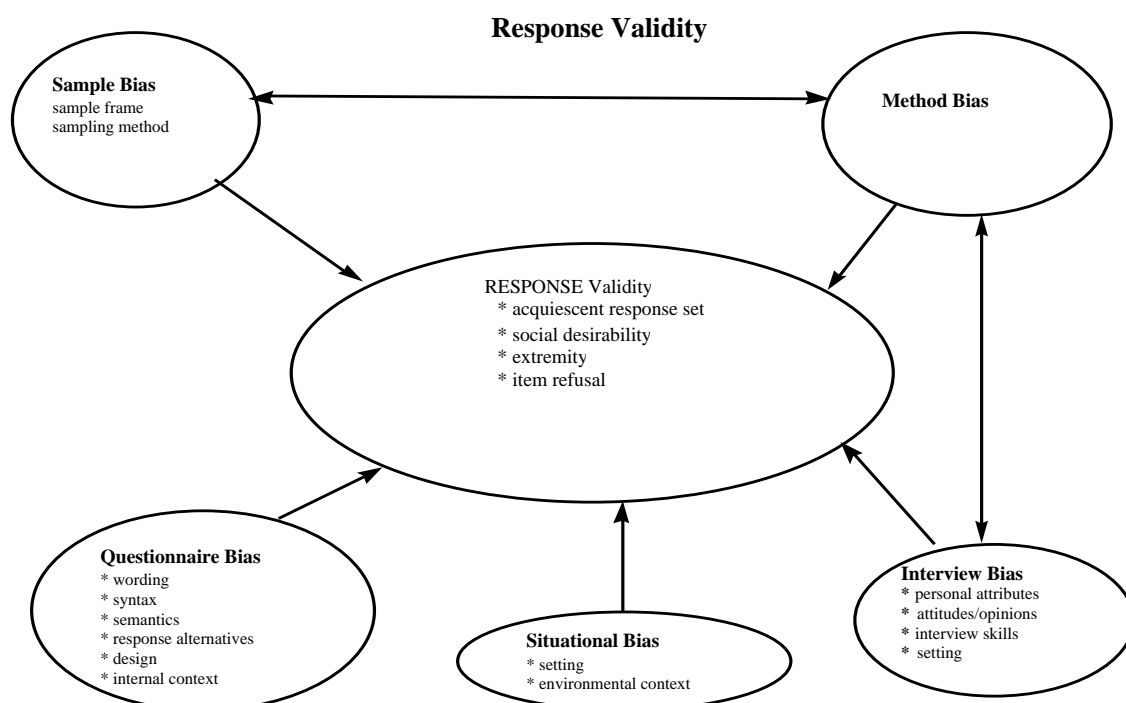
Response Validity

Sample Bias
sample frame
sampling method

Method Bias

RESPONSE Validity
* acquiescent response set
* social desirability
* extremity
* item refusal

Questionnaire Bias
* wording
* syntax
* semantics
* response alternatives
* design
* internal context

Situational Bias
* setting
* environmental context

Interview Bias
* personal attributes
* attitudes/opinions
* interview skills
* setting